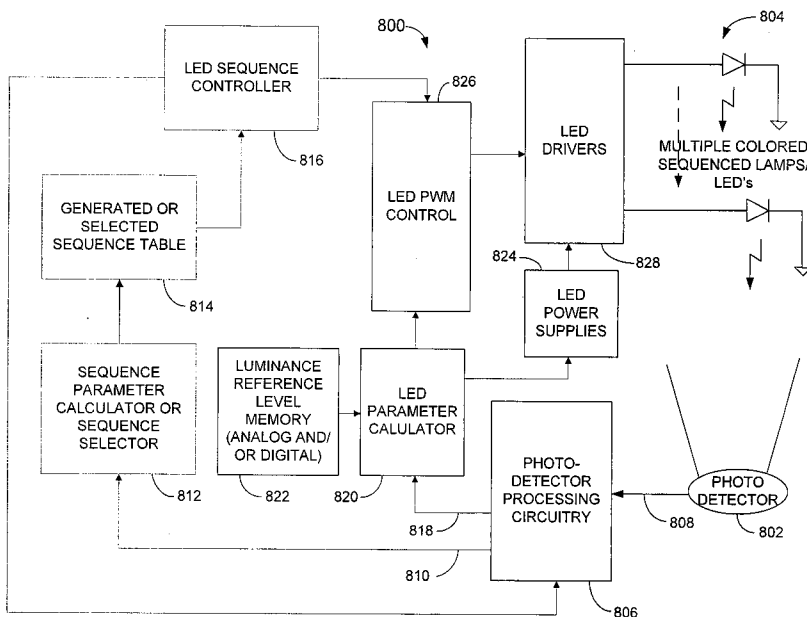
800

804

LED SEQUENCE CONTROLLER

826

LED DRIVERS

MULTIPLE COLORED SEQUENCED LAMPS/ LED's

816

GENERATED OR SELECTED SEQUENCE TABLE

LED PWM CONTROL

824

828

814

LED POWER SUPPLIES

SEQUENCE PARAMETER CALCULATOR OR SEQUENCE SELECTOR

LUMINANCE REFERENCE LEVEL MEMORY (ANALOG AND/ OR DIGITAL)

LED PARAMETER CALULATOR

PHOTO-DETECTOR PROCESSING CIRCUITRY

PHOTO DETECTOR

812

822

820

818

808

802

810

806